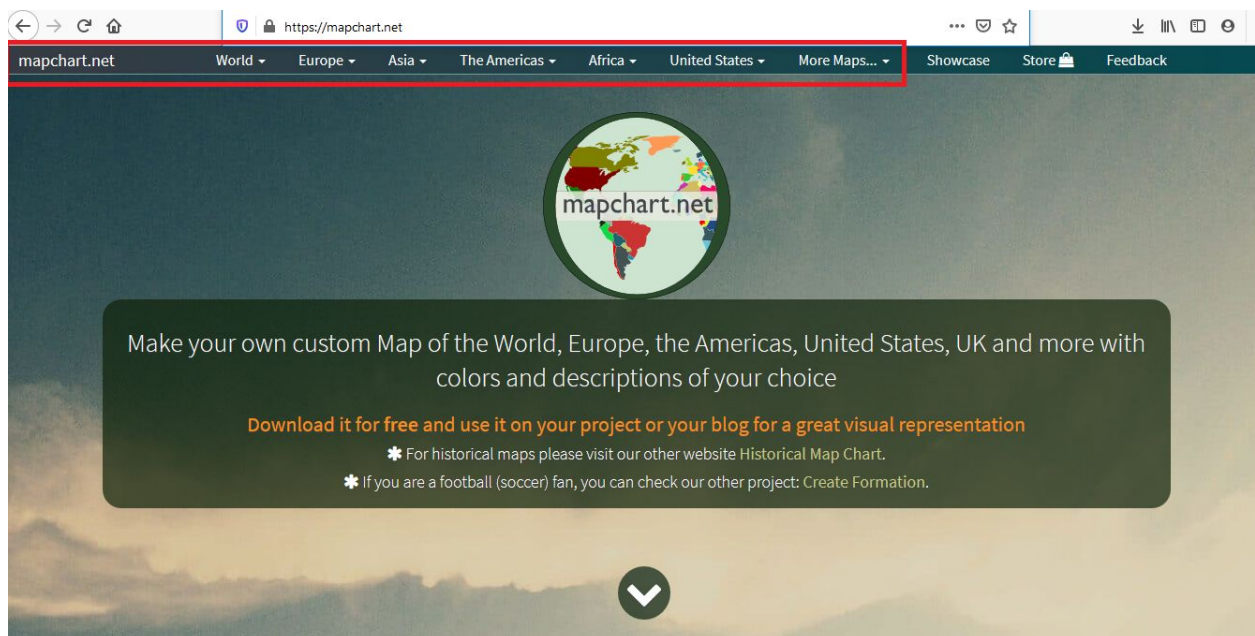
https://mapchart.net

mapchart.net World ▾ Europe ▾ Asia ▾ The Americas ▾ Africa ▾ United States ▾ More Maps... ▾ Showcase Store Feedback

mapchart.net

Make your own custom Map of the World, Europe, the Americas, United States, UK and more with colors and descriptions of your choice

Download it for free and use it on your project or your blog for a great visual representation

✱ For historical maps please visit our other website Historical Map Chart.

✱ If you are a football (soccer) fan, you can check our other project: Create Formation.